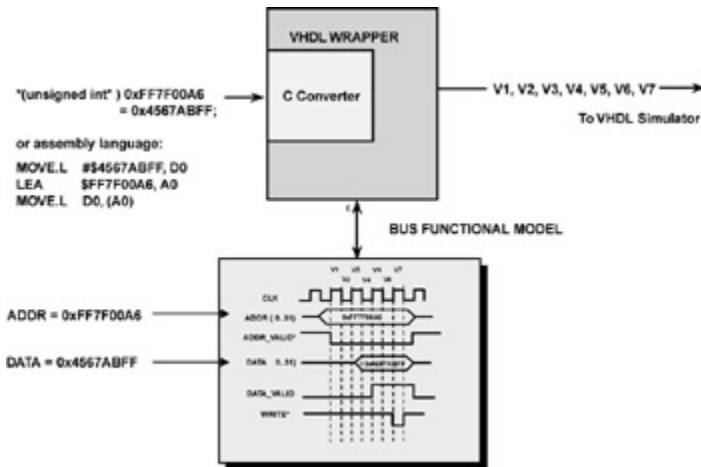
VHDL WRAPPER

C Converter

*(unsigned int* ) 0xFF7F00A6 = 0x4567ABFF;

or assembly language:

MOVE.L #$4567ABFF, D0
LEA $FF7F00A6, A0
MOVE.L D0, (A0)

V1, V2, V3, V4, V5, V6, V7

To VHDL Simulator

BUS FUNCTIONAL MODEL

ADDR = 0xFF7F00A6

DATA = 0x4567ABFF

V1 V2 V3 V4 V5 V6 V7

CLK

ADDR (0..31)

0xFF7F00A6

ADDR_VALID*

DATA 0..31

0x4567ABFF

DATA_VALID

WRITE*